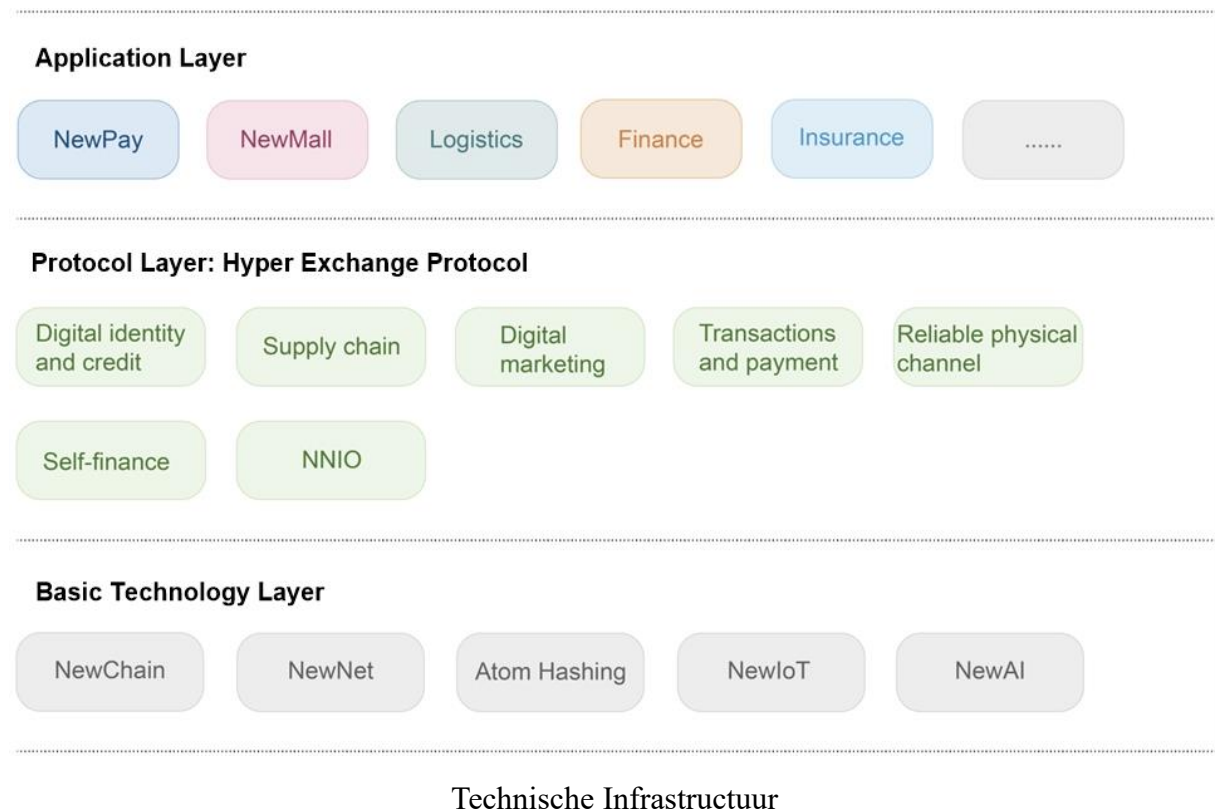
Application Layer

NewPay

NewMall

Logistics

Finance

Insurance

......

Protocol Layer: Hyper Exchange Protocol

Digital identity and credit

Supply chain

Digital marketing

Transactions and payment

Reliable physical channel

Self-finance

NNIO

Basic Technology Layer

NewChain

NewNet

Atom Hashing

NewIoT

NewAI

Technische Infrastructuur